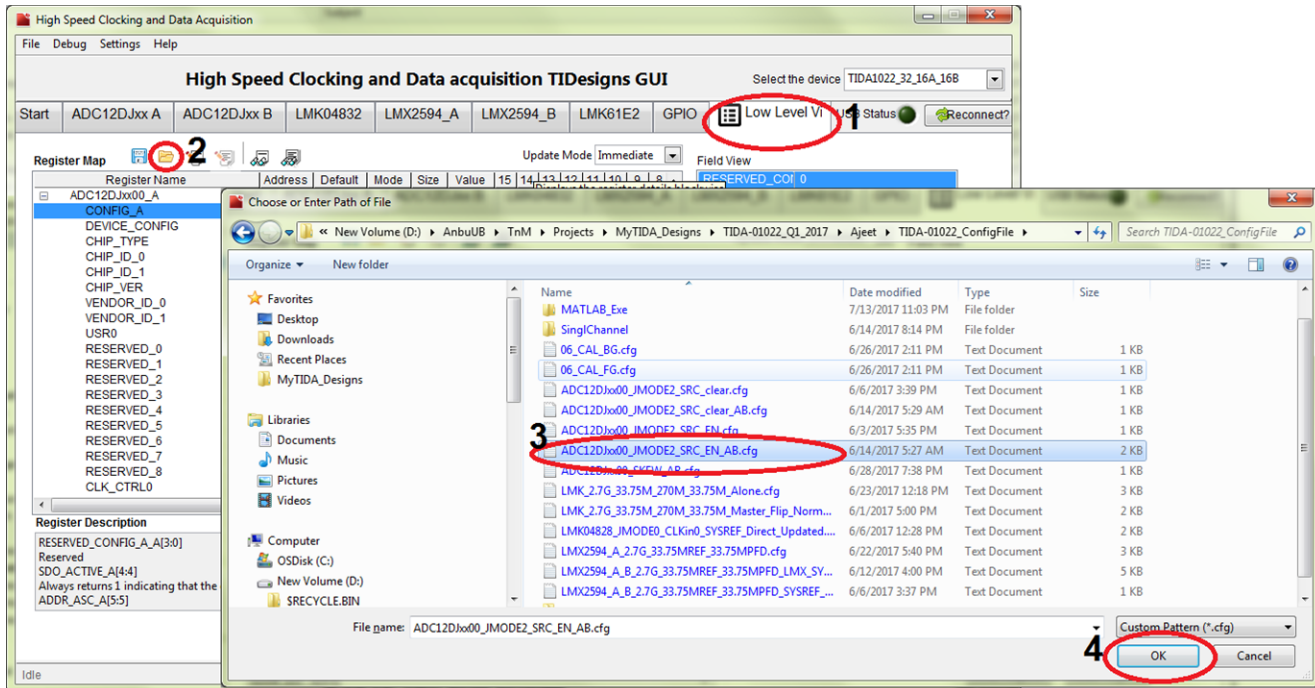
High Speed Clocking and Data Acquisition

File Debug Settings Help

High Speed Clocking and Data acquisition TIDesigns GUI

Select the device TIDA1022_32_16A_16B

Start | ADC12DJxx A | ADC12DJxx B | LMK04832 | LMX2594_A | LMX2594_B | LMK61E2 | GPIO | Low Level Vi | USB Status | Reconnect?

1

Register Map 2

Update Mode Immediate

Field View

Register Name | Address | Default | Mode | Size | Value | 15 | 14 | 13 | 12 | 11 | 10 | 9 | 8

RESERVED_CO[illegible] 0

ADC12DJxx00_A
CONFIG_A
DEVICE_CONFIG
CHIP_TYPE
CHIP_ID_0
CHIP_ID_1
CHIP_VER
VENDOR_ID_0
VENDOR_ID_1
USR0
RESERVED_0
RESERVED_1
RESERVED_2
RESERVED_3
RESERVED_4
RESERVED_5
RESERVED_6
RESERVED_7
RESERVED_8
CLK_CTRL0

Register Description

RESERVED_CONFIG_A_A[3:0]
Reserved
SDO_ACTIVE_A[4:4]
Always returns 1 indicating that the
ADDR_ASC_A[5:5]

Idle

Choose or Enter Path of File

« New Volume (D:) › AnbuUB › TnM › Projects › MyTIDA_Designs › TIDA-01022_Q1_2017 › Ajeet › TIDA-01022_ConfigFile

Search TIDA-01022_ConfigFile

Organize ▾ New folder

Favorites
Desktop
Downloads
Recent Places
MyTIDA_Designs

Libraries
Documents
Music
Pictures
Videos

Computer
OSDisk (C:)
New Volume (D:)
$RECYCLE.BIN

| Name | Date modified | Type | Size |
|---|---|---|---|
| MATLAB_Exe | 7/13/2017 11:03 PM | File folder | |
| SinglChannel | 6/14/2017 8:14 PM | File folder | |
| 06_CAL_BG.cfg | 6/26/2017 2:11 PM | Text Document | 1 KB |
| 06_CAL_FG.cfg | 6/26/2017 2:11 PM | Text Document | 1 KB |
| ADC12DJxx00_JMODE2_SRC_clear.cfg | 6/6/2017 3:39 PM | Text Document | 1 KB |
| ADC12DJxx00_JMODE2_SRC_clear_AB.cfg | 6/14/2017 5:29 AM | Text Document | 1 KB |
| ADC12DJxx00_JMODE2_SRC_EN.cfg | 6/3/2017 5:35 PM | Text Document | 1 KB |
| ADC12DJxx00_JMODE2_SRC_EN_AB.cfg | 6/14/2017 5:27 AM | Text Document | 2 KB |
| ADC12DJxx00_SKEW_AB.cfg | 6/28/2017 7:38 PM | Text Document | 1 KB |
| LMK_2.7G_33.75M_270M_33.75M_Alone.cfg | 6/23/2017 12:18 PM | Text Document | 3 KB |
| LMK_2.7G_33.75M_270M_33.75M_Master_Flip_Norm... | 6/1/2017 5:00 PM | Text Document | 2 KB |
| LMK04828_JMODE0_CLKin0_SYSREF_Direct_Updated.... | 6/6/2017 12:28 PM | Text Document | 2 KB |
| LMX2594_A_2.7G_33.75MREF_33.75MPFD.cfg | 6/22/2017 5:40 PM | Text Document | 3 KB |
| LMX2594_A_B_2.7G_33.75MREF_33.75MPFD_LMX_SY... | 6/12/2017 4:00 PM | Text Document | 5 KB |
| LMX2594_A_B_2.7G_33.75MREF_33.75MPFD_SYSREF_... | 6/6/2017 3:37 PM | Text Document | 1 KB |

3

File name: ADC12DJxx00_JMODE2_SRC_EN_AB.cfg

Custom Pattern (*.cfg)

4

OK

Cancel